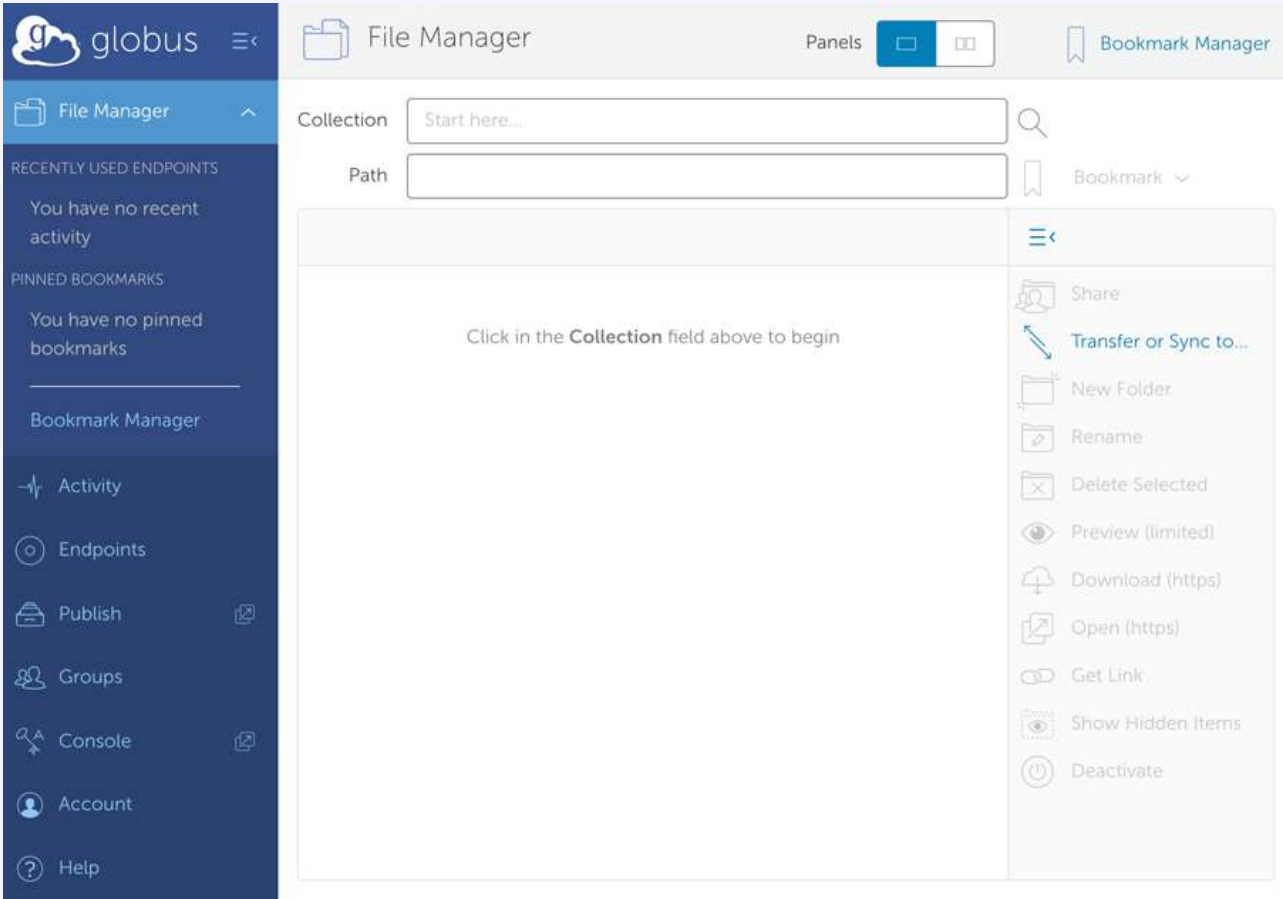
globus

File Manager

RECENTLY USED ENDPOINTS

You have no recent activity

PINNED BOOKMARKS

You have no pinned bookmarks

Bookmark Manager

Activity

Endpoints

Publish

Groups

Console

Account

Help

File Manager

Panels

Bookmark Manager

Collection Start here...

Path

Bookmark

Click in the **Collection** field above to begin

Share

Transfer or Sync to...

New Folder

Rename

Delete Selected

Preview (limited)

Download (https)

Open (https)

Get Link

Show Hidden Items

Deactivate